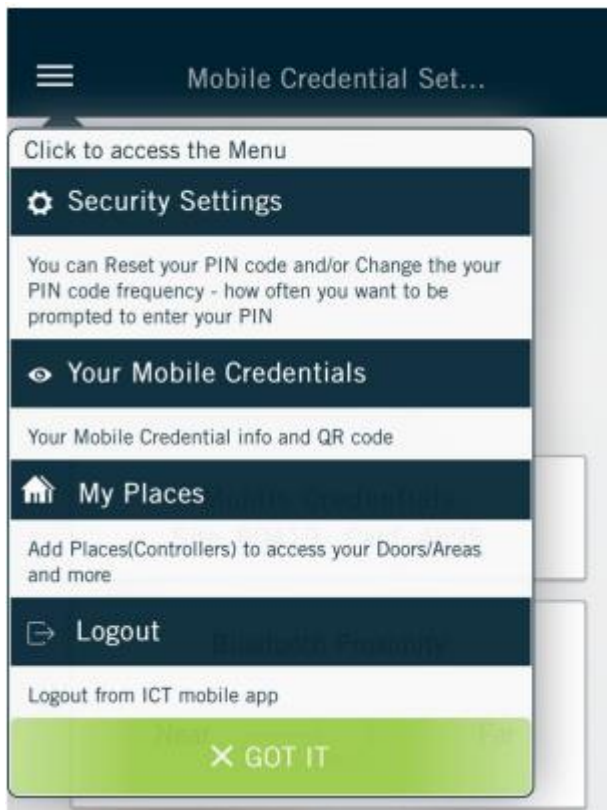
Mobile Credential Set...

Click to access the Menu

Security Settings

You can Reset your PIN code and/or Change the your PIN code frequency - how often you want to be prompted to enter your PIN

Your Mobile Credentials

Your Mobile Credential info and QR code

My Places

Add Places(Controllers) to access your Doors/Areas and more

Logout

Logout from ICT mobile app

✕ GOT IT